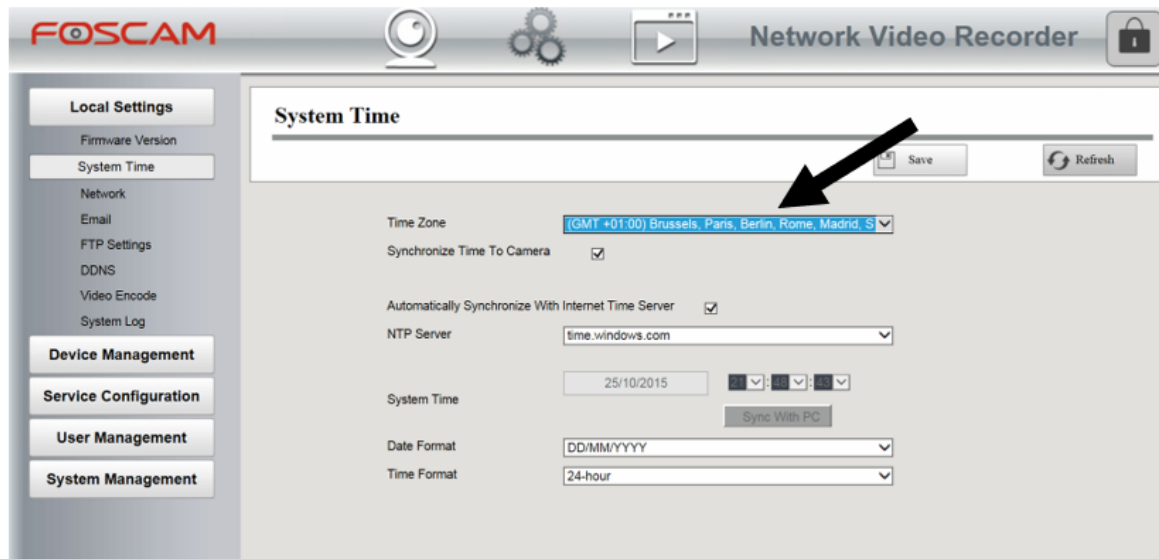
FOSCAM

Network Video Recorder

Local Settings
Firmware Version
System Time
Network
Email
FTP Settings
DDNS
Video Encode
System Log
Device Management
Service Configuration
User Management
System Management

System Time

Save
Refresh

Time Zone (GMT +01:00) Brussels, Paris, Berlin, Rome, Madrid, S
Synchronize Time To Camera

Automatically Synchronize With Internet Time Server
NTP Server time.windows.com

System Time 25/10/2015 21 : 48 : 43
Sync With PC

Date Format DD/MM/YYYY
Time Format 24-hour